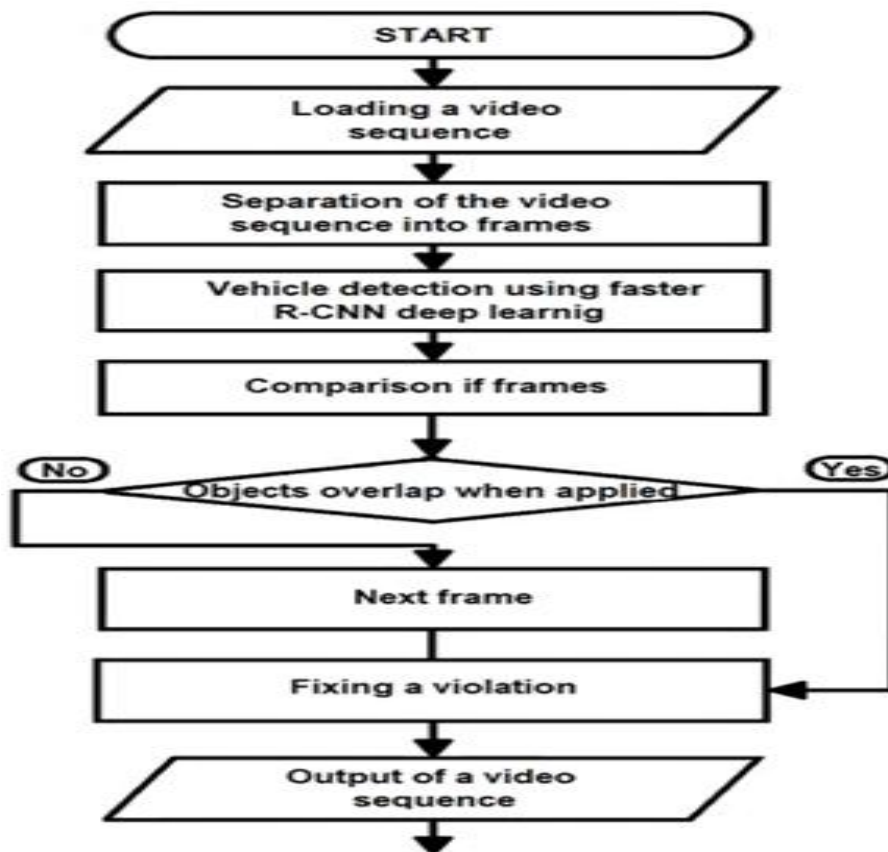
START

Loading a video sequence

Separation of the video sequence into frames

Vehicle detection using faster R-CNN deep learnig

Comparison if frames

No

Objects overlap when applied

Yes

Next frame

Fixing a violation

Output of a video sequence